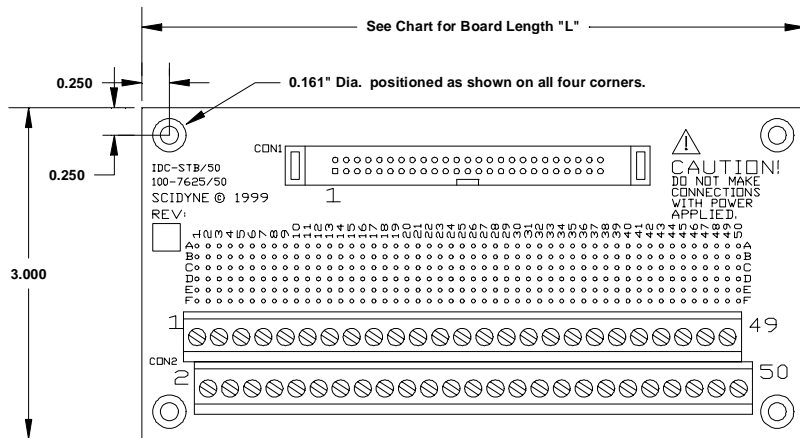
See Chart for Board Length "L"

0.250

0.161" Dia. positioned as shown on all four corners.

0.250

3.000

CON1

1

IDC-STB/50
100-7625/50
SCIDYNE © 1999
REV:

CAUTION!
DO NOT MAKE CONNECTIONS WITH POWER APPLIED.

1 2 3 4 5 6 7 8 9 10 11 12 13 14 15 16 17 18 19 20 21 22 23 24 25 26 27 28 29 30 31 32 33 34 35 36 37 38 39 40 41 42 43 44 45 46 47 48 49 50

A
B
C
D
E
F

A
B
C
D
E
F

1

49

CON2

2

50